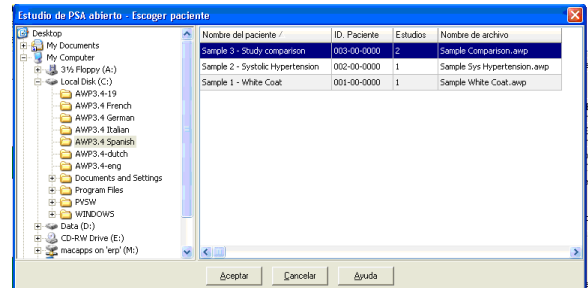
Estudio de PSA abierto - Escoger paciente

Desktop
My Documents
My Computer
3½ Floppy (A:)
Local Disk (C:)
AWP3.4-19
AWP3.4 French
AWP3.4 German
AWP3.4 Italian
AWP3.4 Spanish
AWP3.4-dutch
AWP3.4-eng
Documents and Settings
Program Files
PVSW
WINDOWS
Data (D:)
CD-RW Drive (E:)
macapps on 'erp' (M:)

| Nombre del paciente / | ID. Paciente | Estudios | Nombre de archivo |
|---|---|---|---|
| Sample 3 - Study comparison | 003-00-0000 | 2 | Sample Comparison.awp |
| Sample 2 - Systolic Hypertension | 002-00-0000 | 1 | Sample Sys Hypertension.awp |
| Sample 1 - White Coat | 001-00-0000 | 1 | Sample White Coat.awp |

Aceptar
Cancelar
Ayuda